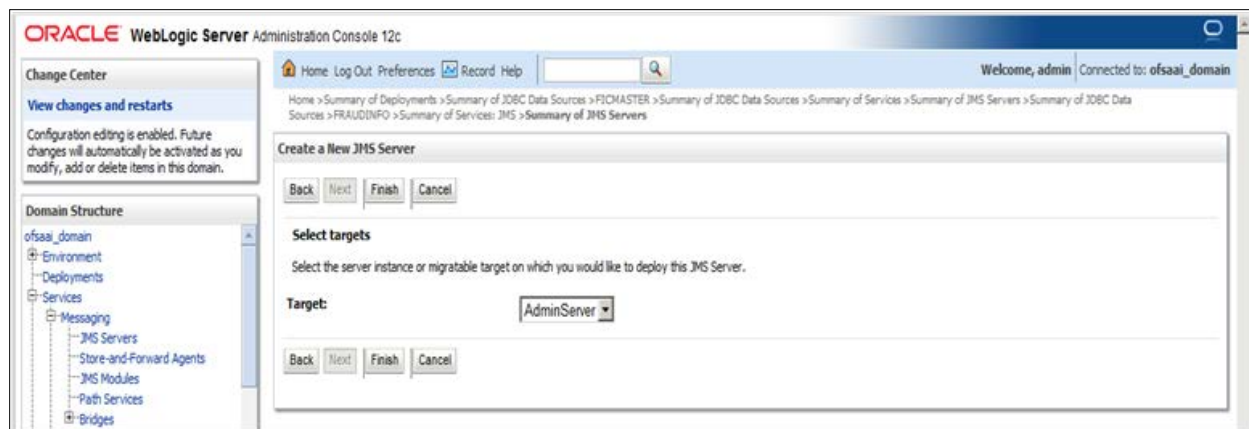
ORACLE WebLogic Server Administration Console 12c

Change Center

View changes and restarts

Configuration editing is enabled. Future changes will automatically be activated as you modify, add or delete items in this domain.

Domain Structure

ofsaai_domain
Environment
Deployments
Services
Messaging
JMS Servers
Store-and-Forward Agents
JMS Modules
Path Services
Bridges

Home Log Out Preferences Record Help

Welcome, admin Connected to: ofsaai_domain

Home >Summary of Deployments >Summary of JDBC Data Sources >FICMASTER >Summary of JDBC Data Sources >Summary of Services >Summary of JMS Servers >Summary of JDBC Data Sources >FRAUDINFO >Summary of Services: JMS >Summary of JMS Servers

Create a New JMS Server

Back Next Finish Cancel

Select targets

Select the server instance or migratable target on which you would like to deploy this JMS Server.

Target: AdminServer

Back Next Finish Cancel